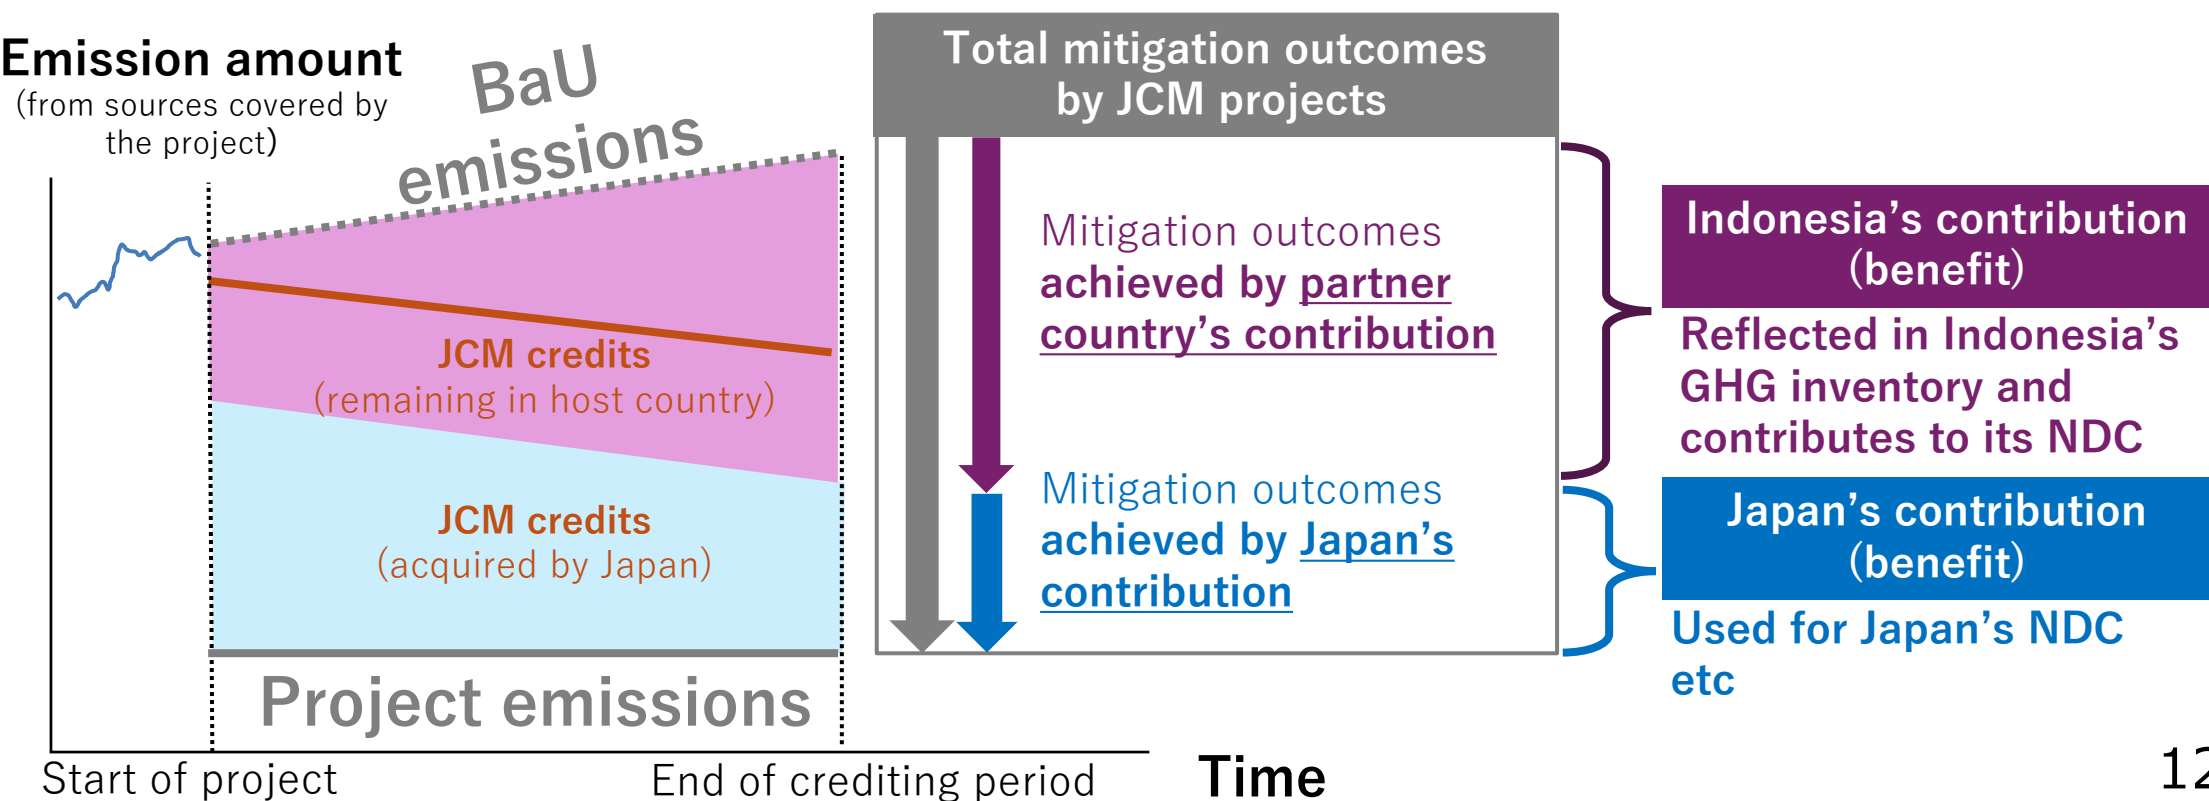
Emission amount
(from sources covered by the project)

BaU emissions

JCM credits
(remaining in host country)

JCM credits
(acquired by Japan)

Project emissions

Start of project

End of crediting period

Time

Total mitigation outcomes by JCM projects

Mitigation outcomes achieved by partner country's contribution

Mitigation outcomes achieved by Japan's contribution

Indonesia's contribution (benefit)

Reflected in Indonesia's GHG inventory and contributes to its NDC

Japan's contribution (benefit)

Used for Japan's NDC etc

12